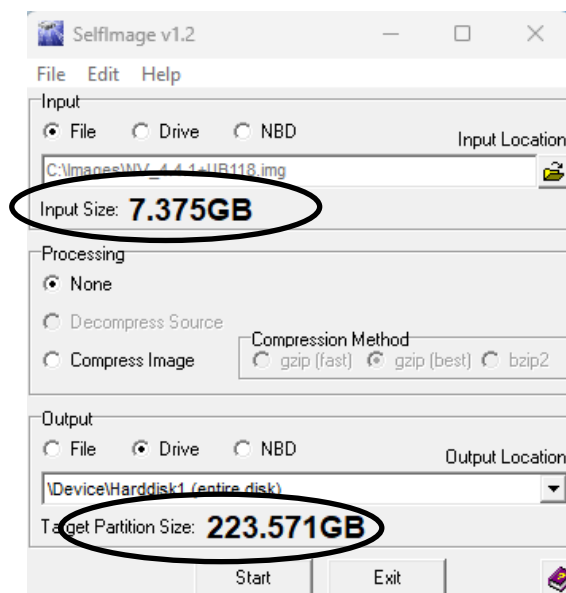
SelfImage v1.2

File Edit Help

Input

File Drive NBD

Input Location

C:\Images\NV_4.4.1+UB118.img

Input Size: 7.375GB

Processing

None

Decompress Source

Compress Image

Compression Method

gzip (fast) gzip (best) bzip2

Output

File Drive NBD

Output Location

\Device\Harddisk1 (entire disk)

Target Partition Size: 223.571GB

Start

Exit